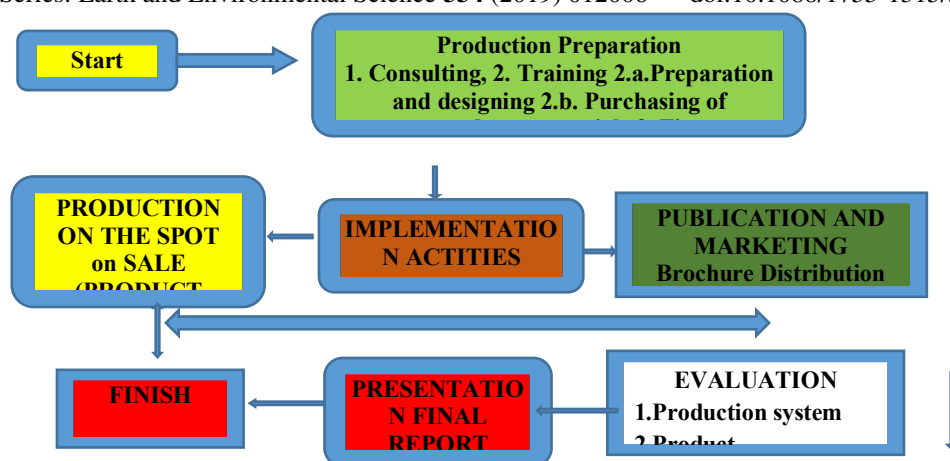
Series: Earth and Environmental Science 354 (2019) 012066 doi:10.1088/1755-1315/

Start

Production Preparation
1. Consulting, 2. Training 2.a.Preparation and designing 2.b. Purchasing of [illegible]

PRODUCTION ON THE SPOT on SALE (PRODUCT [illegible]

IMPLEMENTATION ACTITIES

PUBLICATION AND MARKETING
Brochure Distribution

FINISH

PRESENTATION FINAL REPORT

EVALUATION
1.Production system
2.Product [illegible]